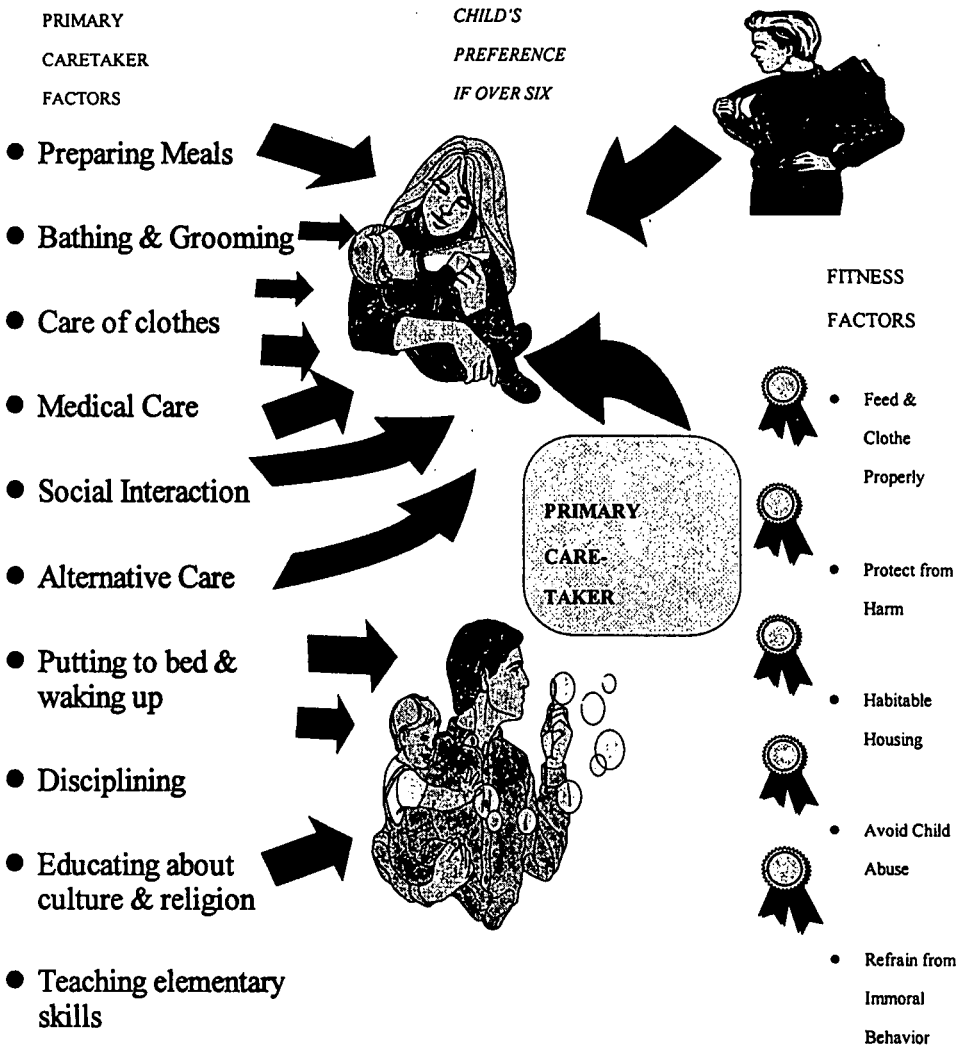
PRIMARY CARETAKER FACTORS

CHILD'S PREFERENCE IF OVER SIX

- Preparing Meals
- Bathing & Grooming
- Care of clothes
- Medical Care
- Social Interaction
- Alternative Care
- Putting to bed & waking up
- Disciplining
- Educating about culture & religion
- Teaching elementary skills

PRIMARY CARE-TAKER

FITNESS FACTORS

- Feed & Clothe Properly
- Protect from Harm
- Habitable Housing
- Avoid Child Abuse
- Refrain from Immoral Behavior